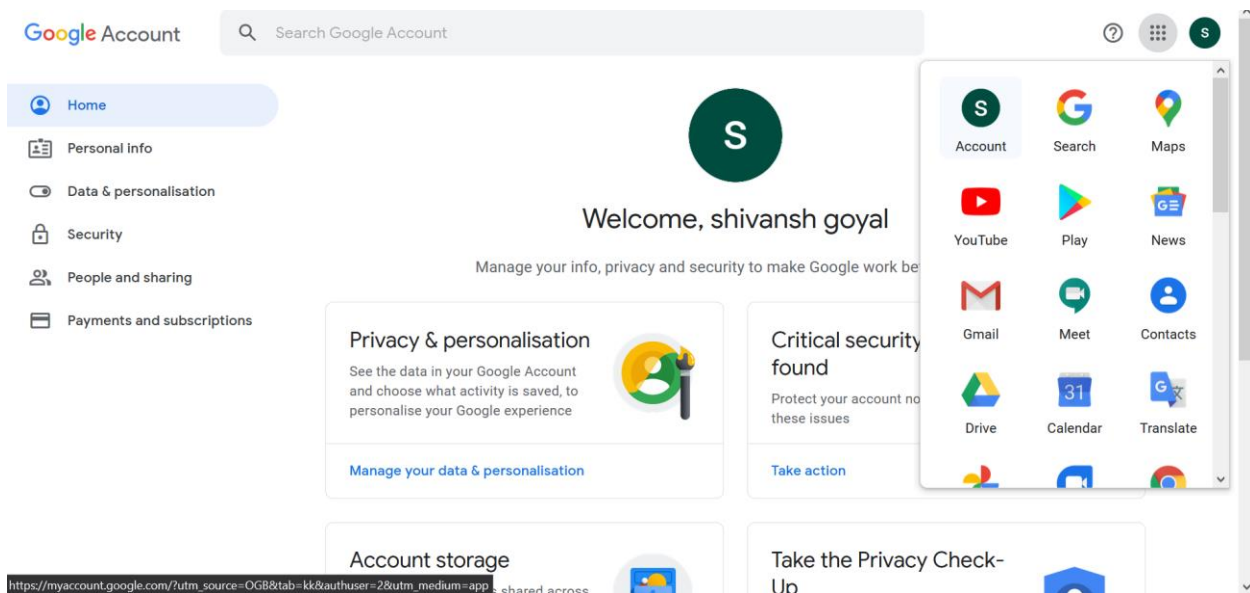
Google Account

Search Google Account

S

Home
Personal info
Data & personalisation
Security
People and sharing
Payments and subscriptions

S

Welcome, shivansh goyal

Manage your info, privacy and security to make Google work be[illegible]

Privacy & personalisation
See the data in your Google Account and choose what activity is saved, to personalise your Google experience

Manage your data & personalisation

Critical security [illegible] found
Protect your account no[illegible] these issues

Take action

Account storage
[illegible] shared across

Take the Privacy Check-Up

S
Account
Search
Maps
YouTube
Play
News
Gmail
Meet
Contacts
Drive
31
Calendar
Translate

https://myaccount.google.com/?utm_source=OGB&tab=kk&authuser=2&utm_medium=app